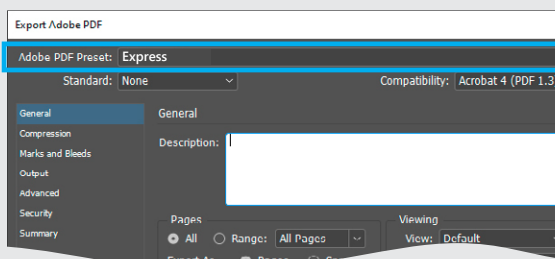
Export Adobe PDF

Adobe PDF Preset: Express

Standard: None

Compatibility: Acrobat 4 (PDF 1.3

General
Compression
Marks and Bleeds
Output
Advanced
Security
Summary

General

Description:

Pages
All
Range: All Pages

Viewing
View: Default

Export As: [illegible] Pages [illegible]